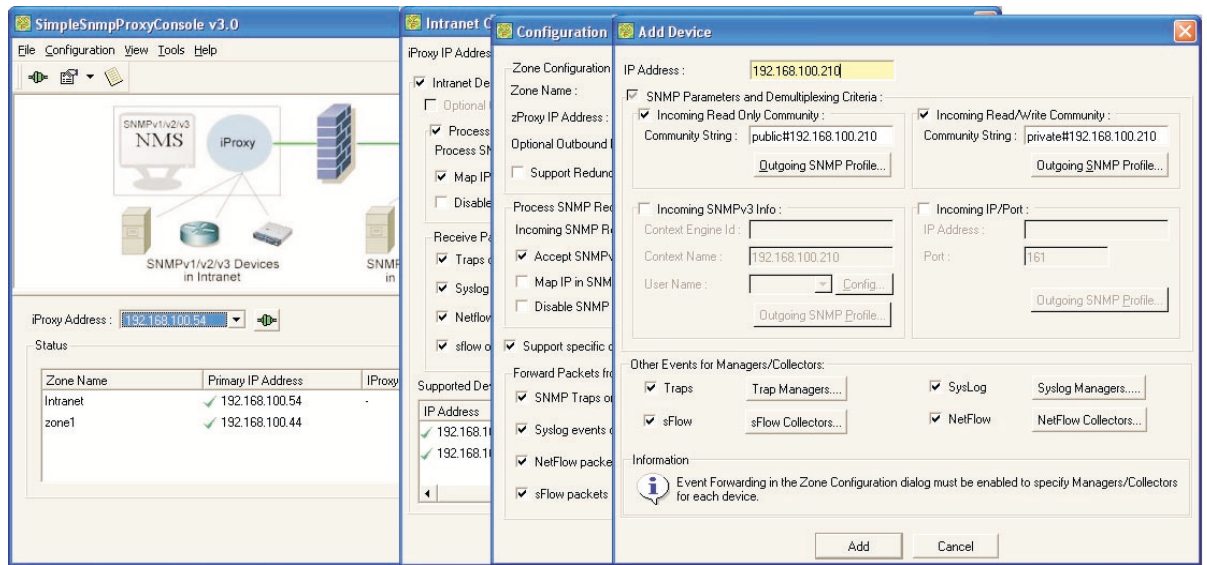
SimpleSnmpProxyConsole v3.0

File Configuration View Tools Help

SNMPv1/v2/v3
NMS
iProxy

SNMPv1/v2/v3 Devices in Intranet

SNMP in

iProxy Address : 192.168.100.54

Status

| Zone Name | Primary IP Address | IProxy |
|---|---|---|
| Intranet | 192.168.100.54 | - |
| zone1 | 192.168.100.44 | |

Intranet C

iProxy IP Address

Intranet De

Optional

Process

Process SN

Map IP

Disable

Receive Pa

Traps

Syslog

Netflow

sflow o

Supported De

IP Address

192.168.10

192.168.10

Configuration

Zone Configuration

Zone Name :

zProxy IP Address :

Optional Outbound

Support Redund

Process SNMP Re

Incoming SNMP R

Accept SNMPv

Map IP in SNM

Disable SNMP

Support specific

Forward Packets fro

SNMP Traps o

Syslog events

NetFlow packe

sFlow packets

Add Device

IP Address : 192.168.100.210

SNMP Parameters and Demultiplexing Criteria :

Incoming Read Only Community :

Community String : public#192.168.100.210

Outgoing SNMP Profile...

Incoming Read/Write Community :

Community String : private#192.168.100.210

Outgoing SNMP Profile...

Incoming SNMPv3 Info :

Context Engine Id :

Context Name : 192.168.100.210

User Name :

Config...

Outgoing SNMP Profile...

Incoming IP/Port :

IP Address :

Port : 161

Outgoing SNMP Profile...

Other Events for Managers/Collectors:

Traps Trap Managers....

SysLog Syslog Managers.....

sFlow sFlow Collectors...

NetFlow NetFlow Collectors...

Information

Event Forwarding in the Zone Configuration dialog must be enabled to specify Managers/Collectors for each device.

Add Cancel